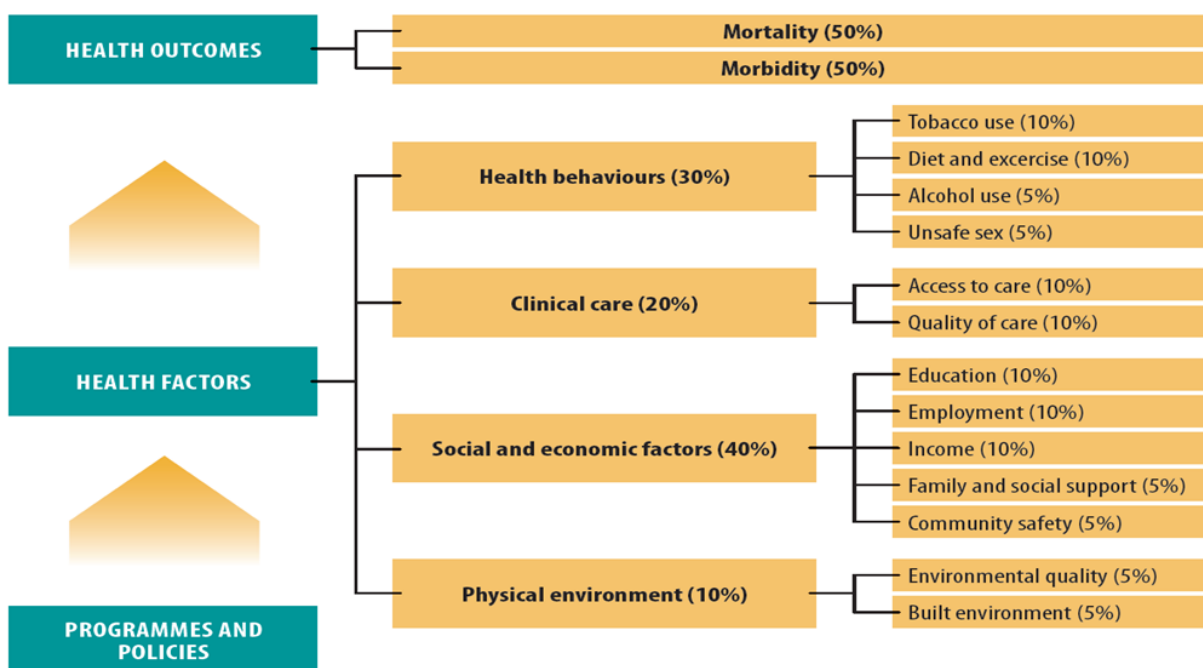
HEALTH OUTCOMES

Mortality (50%)

Morbidity (50%)

Tobacco use (10%)

Diet and excercise (10%)

Health behaviours (30%)

Alcohol use (5%)

Unsafe sex (5%)

Access to care (10%)

Clinical care (20%)

Quality of care (10%)

HEALTH FACTORS

Education (10%)

Employment (10%)

Social and economic factors (40%)

Income (10%)

Family and social support (5%)

Community safety (5%)

Environmental quality (5%)

Physical environment (10%)

Built environment (5%)

PROGRAMMES AND POLICIES